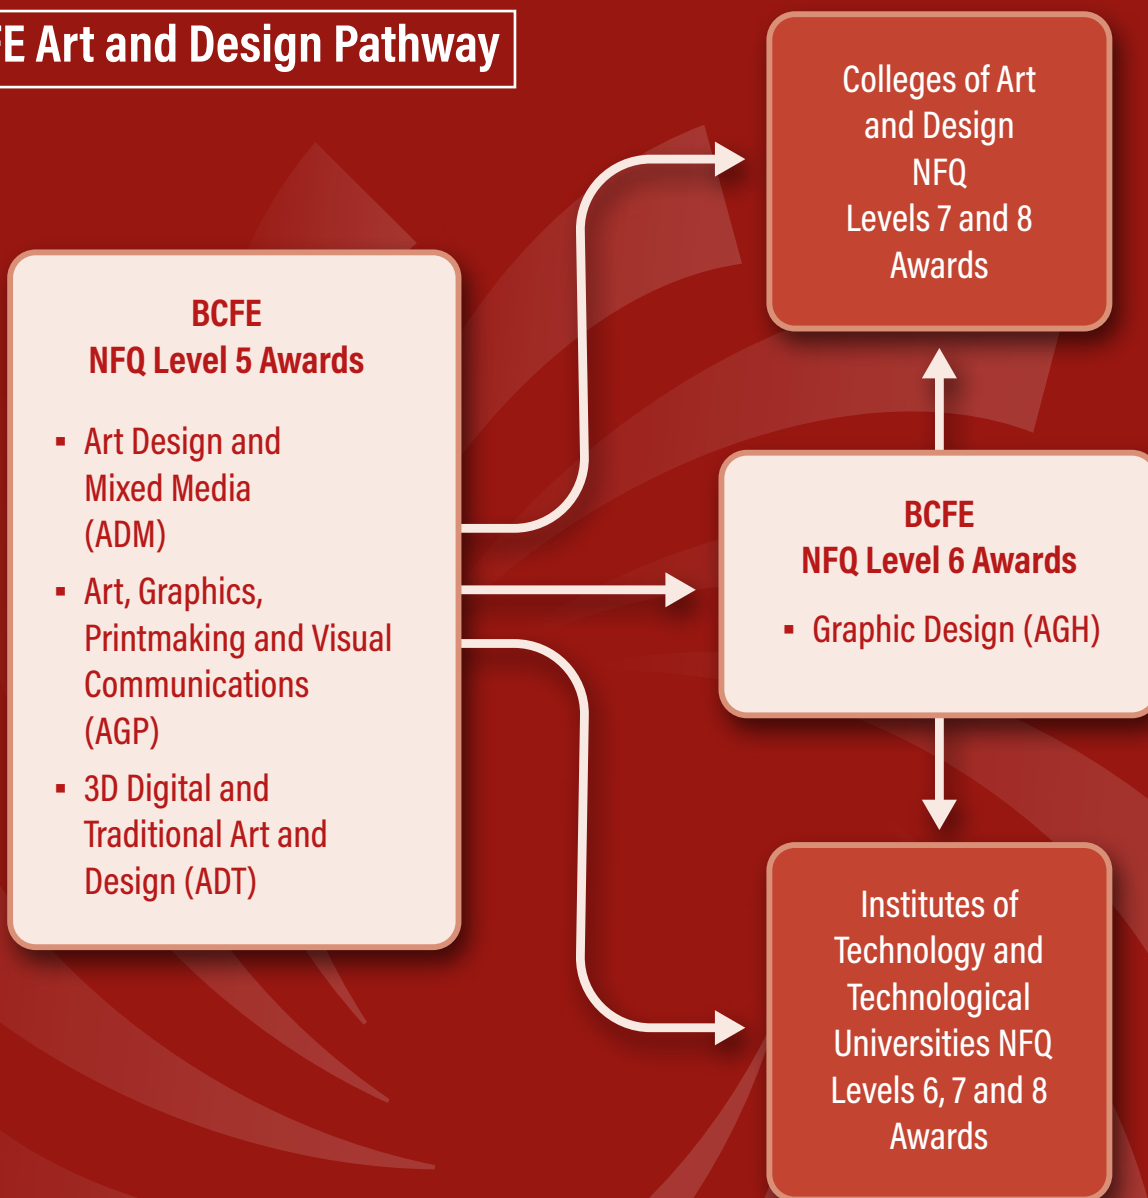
FE Art and Design Pathway

BCFE
NFQ Level 5 Awards

- Art Design and Mixed Media (ADM)
- Art, Graphics, Printmaking and Visual Communications (AGP)
- 3D Digital and Traditional Art and Design (ADT)

Colleges of Art and Design NFQ Levels 7 and 8 Awards

BCFE
NFQ Level 6 Awards

- Graphic Design (AGH)

Institutes of Technology and Technological Universities NFQ Levels 6, 7 and 8 Awards